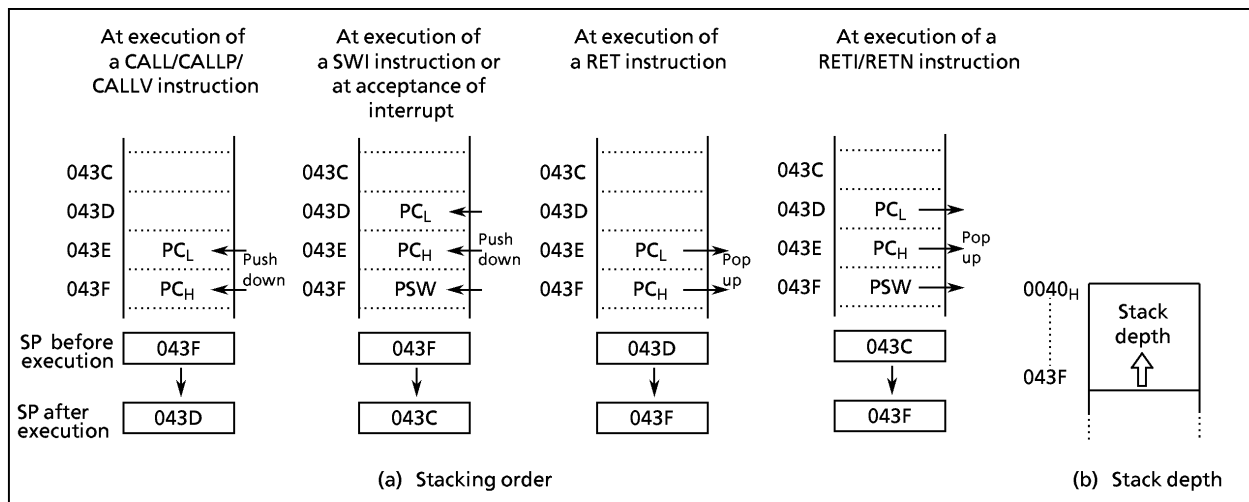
At execution of a CALL/CALLP/ CALLV instruction

At execution of a SWI instruction or at acceptance of interrupt

At execution of a RET instruction

At execution of a RETI/RETN instruction

043C
043D
043E $PC_L$ Push down
043F $PC_H$

043C
043D $PC_L$
043E $PC_H$ Push down
043F PSW

043C
043D
043E $PC_L$ Pop up
043F $PC_H$

043C
043D $PC_L$
043E $PC_H$ Pop up
043F PSW

SP before execution 043F 043F 043D 043C

SP after execution 043D 043C 043F 043F

$0040_H$
043F
Stack depth

(a) Stacking order

(b) Stack depth